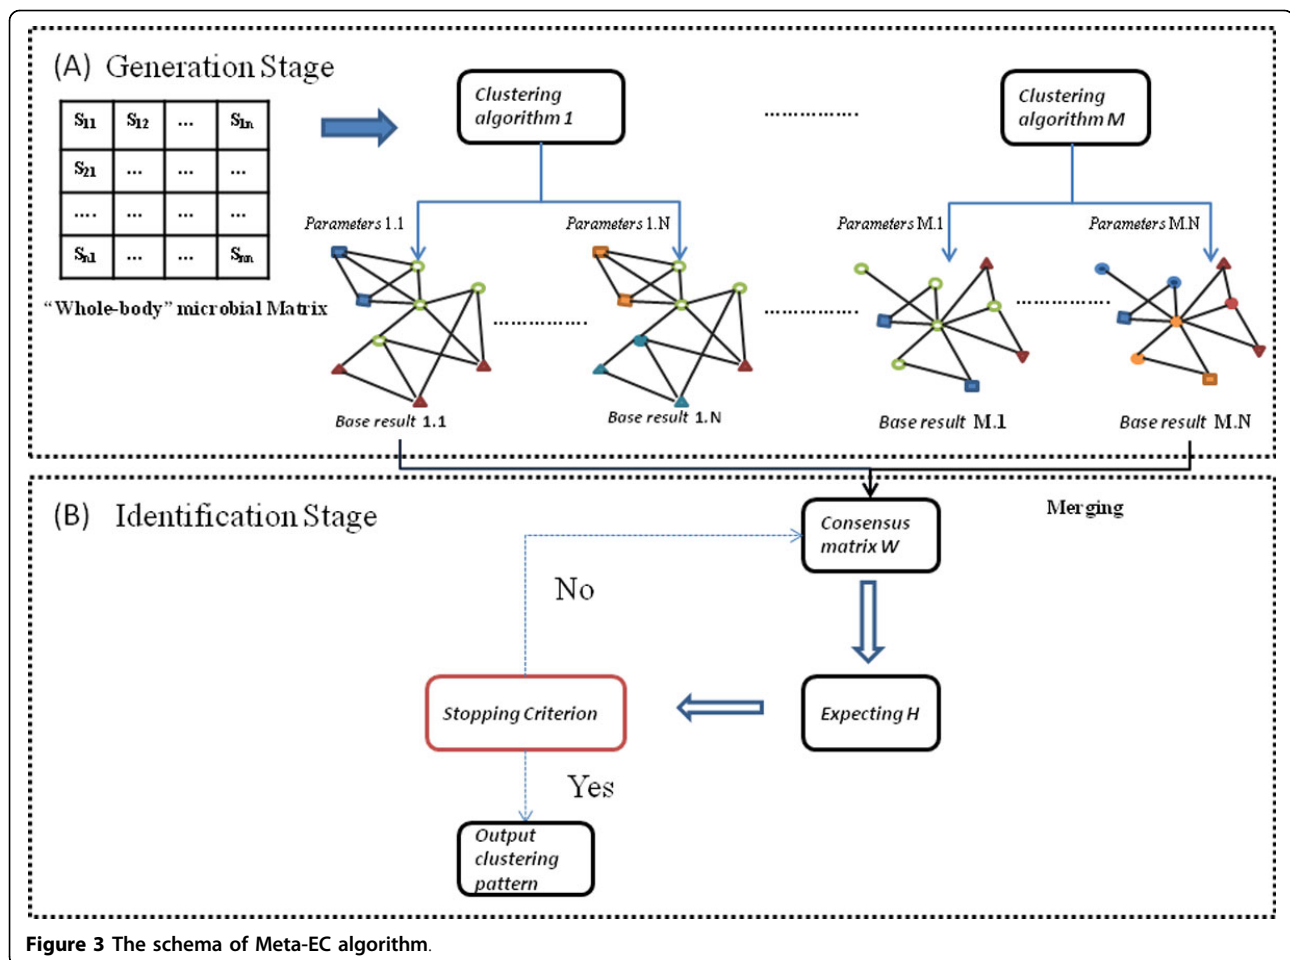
(A) Generation Stage

| $S_{11}$ | $S_{12}$ | ... | $S_{1n}$ |
|---|---|---|---|
| $S_{21}$ | ... | ... | ... |
| .... | ... | ... | ... |
| $S_{n1}$ | ... | ... | $S_{nn}$ |

"Whole-body" microbial Matrix

Clustering algorithm 1

...............

Clustering algorithm M

Parameters 1.1

Parameters 1.N

Parameters M.1

Parameters M.N

Base result 1.1

Base result 1.N

Base result M.1

Base result M.N

(B) Identification Stage

Merging

Consensus matrix W

No

Stopping Criterion

Expecting H

Yes

Output clustering pattern

Figure 3 The schema of Meta-EC algorithm.